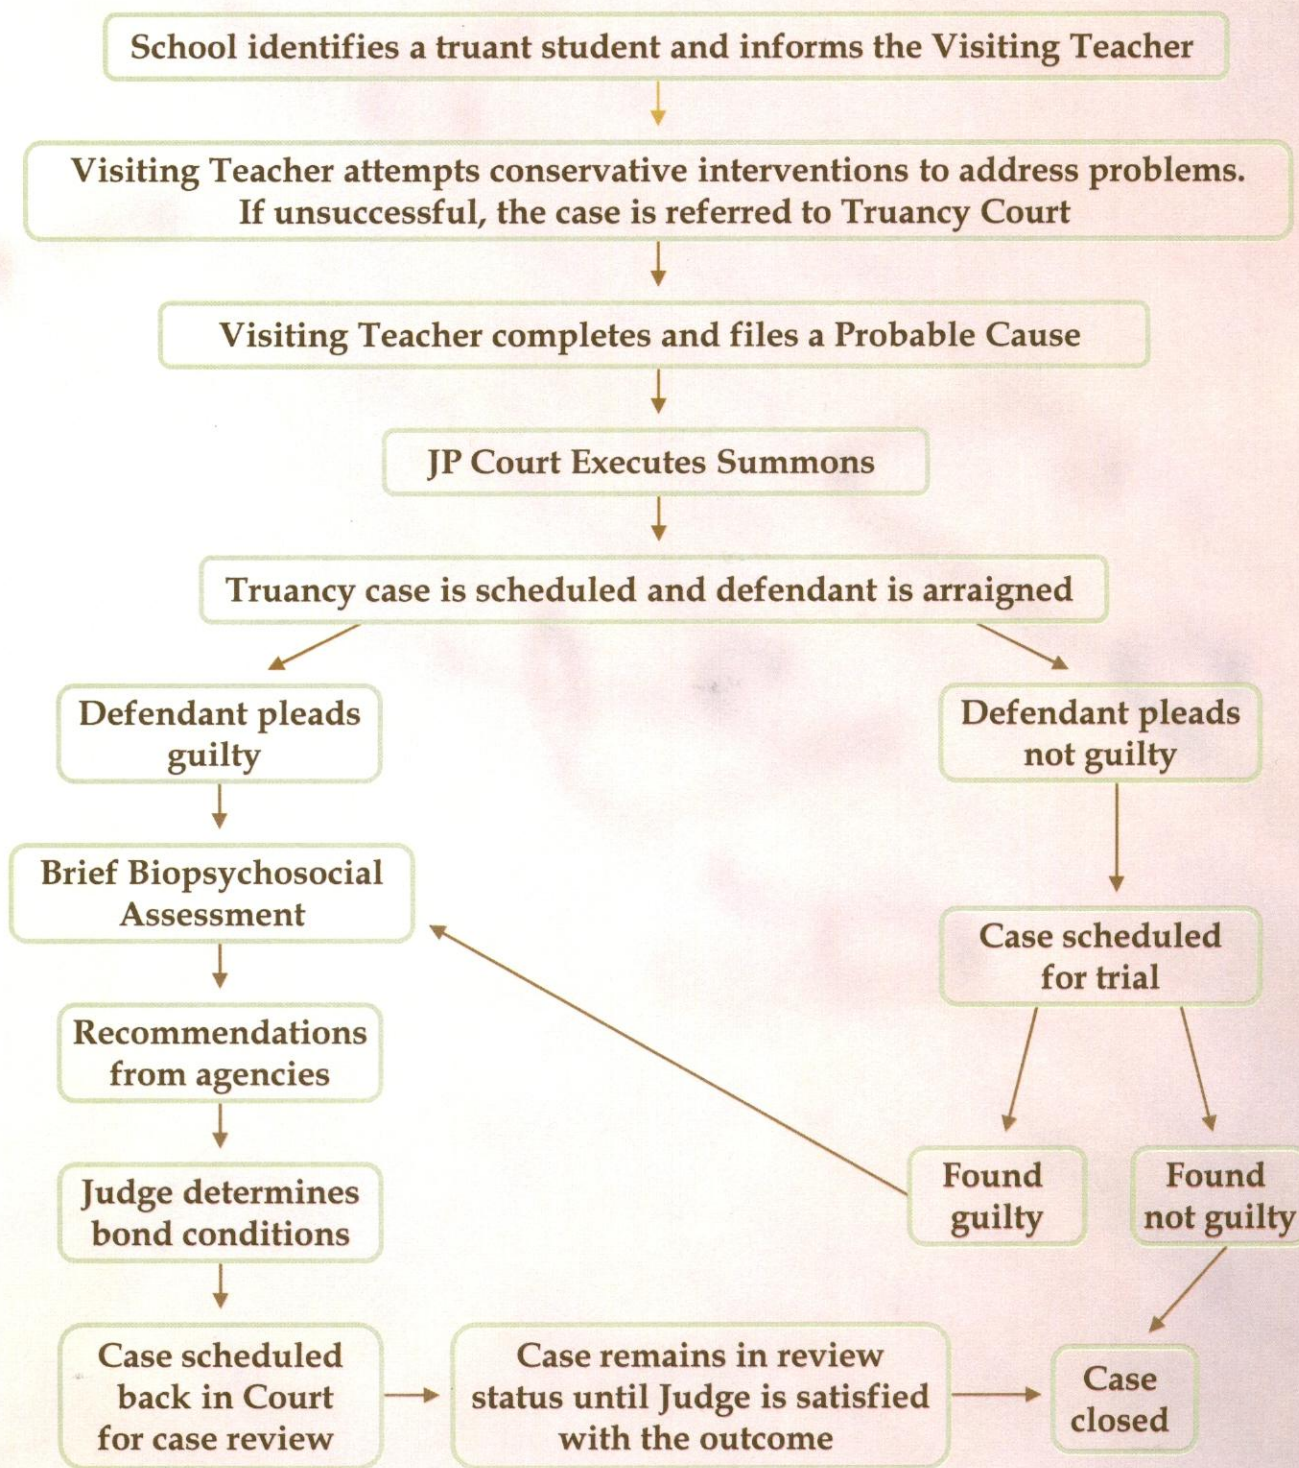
School identifies a truant student and informs the Visiting Teacher

Visiting Teacher attempts conservative interventions to address problems. If unsuccessful, the case is referred to Truancy Court

Visiting Teacher completes and files a Probable Cause

JP Court Executes Summons

Truancy case is scheduled and defendant is arraigned

Defendant pleads guilty

Defendant pleads not guilty

Brief Biopsychosocial Assessment

Case scheduled for trial

Recommendations from agencies

Judge determines bond conditions

Found guilty

Found not guilty

Case scheduled back in Court for case review

Case remains in review status until Judge is satisfied with the outcome

Case closed